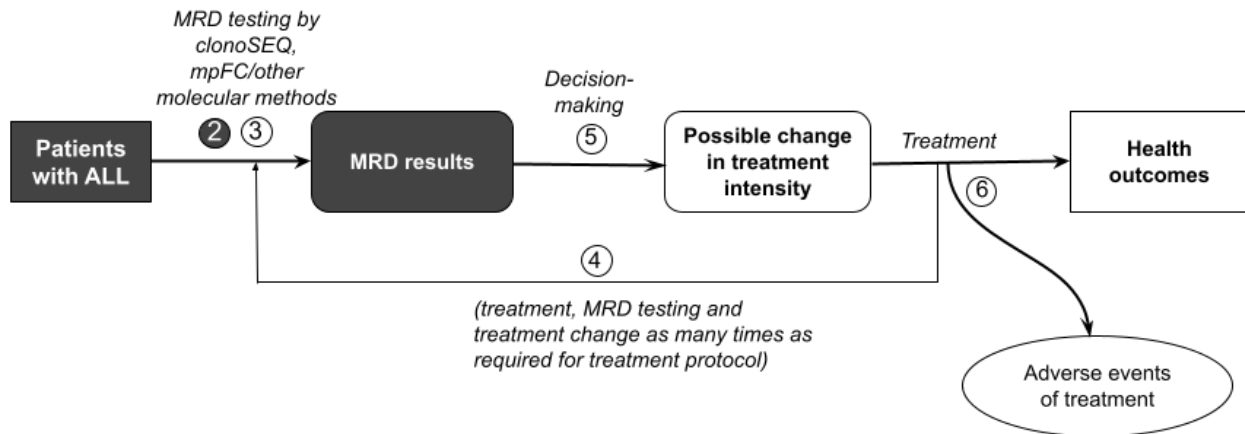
MRD testing by clonoSEQ, mpFC/other molecular methods

Patients with ALL

2 3

MRD results

Decision-making

5

Possible change in treatment intensity

Treatment

Health outcomes

6

4

(treatment, MRD testing and treatment change as many times as required for treatment protocol)

Adverse events of treatment